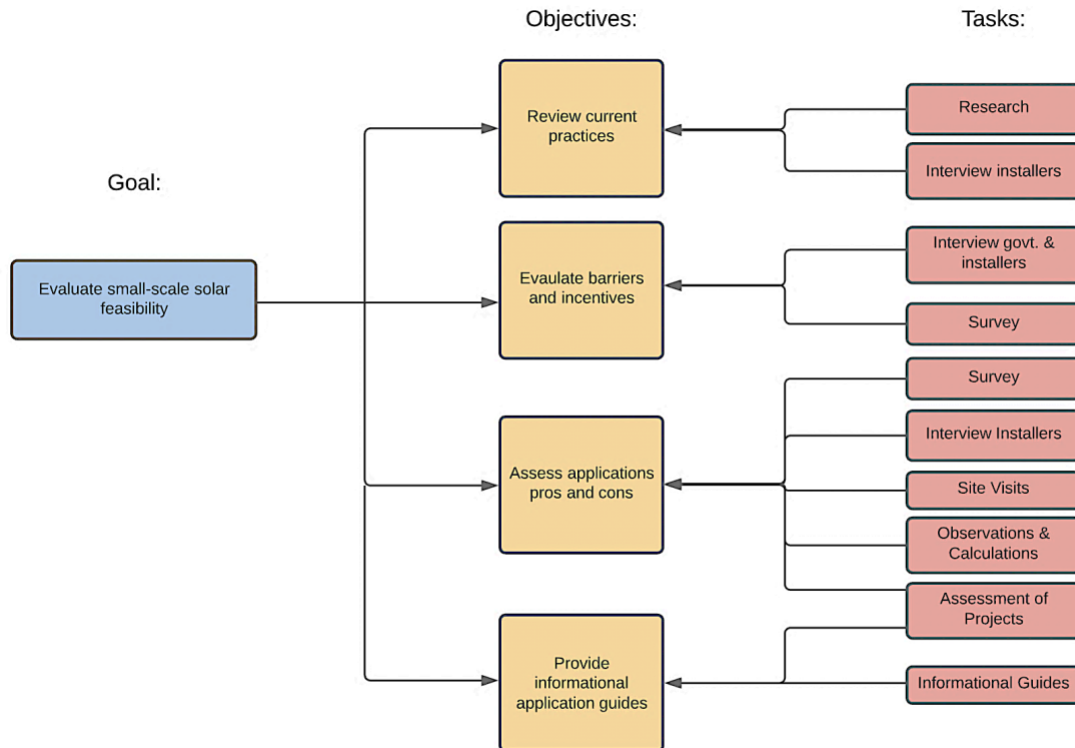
Goal:

Evaluate small-scale solar feasibility

Objectives:

Review current practices

Evaulate barriers and incentives

Assess applications pros and cons

Provide informational application guides

Tasks:

Research

Interview installers

Interview govt. & installers

Survey

Survey

Interview Installers

Site Visits

Observations & Calculations

Assessment of Projects

Informational Guides